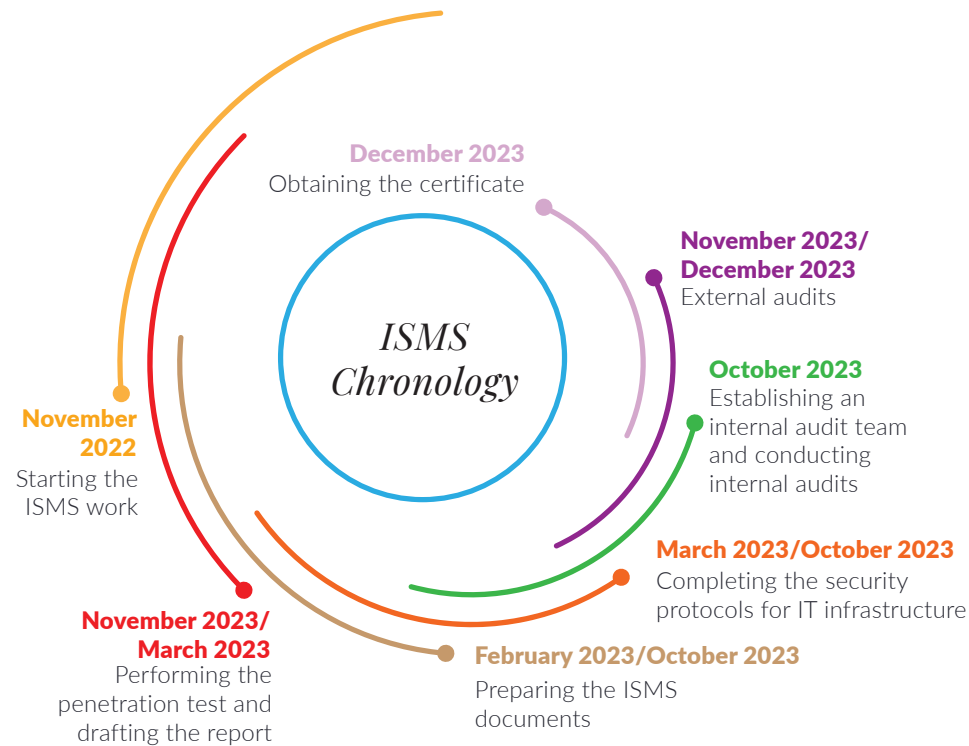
ISMS Chronology

December 2023
Obtaining the certificate

November 2023/ December 2023
External audits

October 2023
Establishing an internal audit team and conducting internal audits

March 2023/October 2023
Completing the security protocols for IT infrastructure

February 2023/October 2023
Preparing the ISMS documents

November 2023/ March 2023
Performing the penetration test and drafting the report

November 2022
Starting the ISMS work